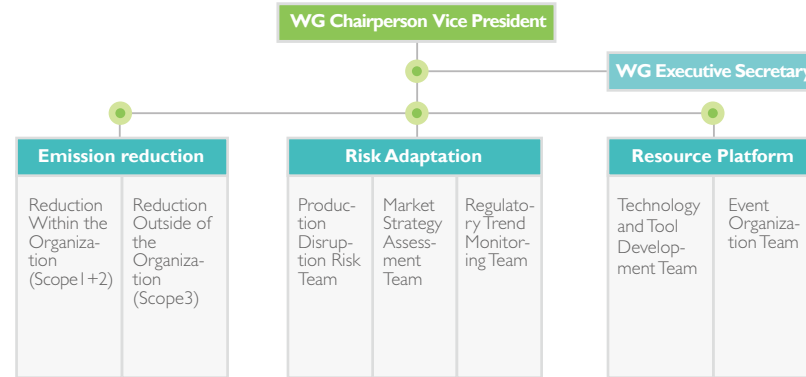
WG Chairperson Vice President

WG Executive Secretary

Emission reduction

Reduction Within the Organization (Scope1+2)

Reduction Outside of the Organization (Scope3)

Risk Adaptation

Production Disruption Risk Team

Market Strategy Assessment Team

Regulatory Trend Monitoring Team

Resource Platform

Technology and Tool Development Team

Event Organization Team